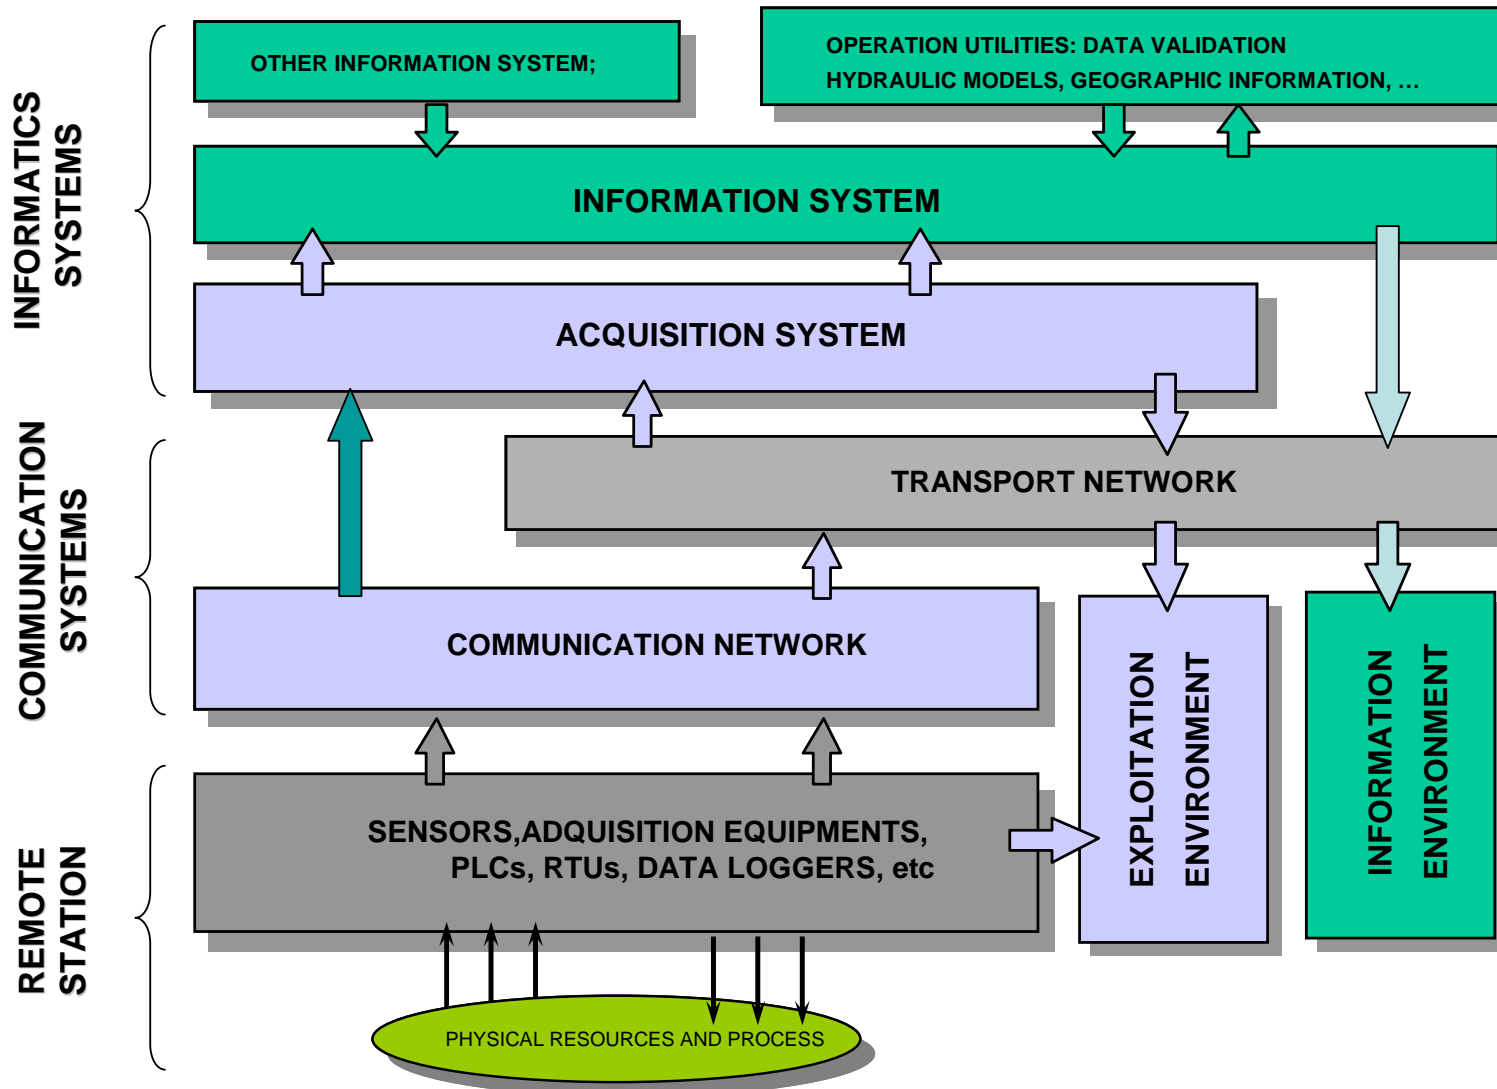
INFORMATICS SYSTEMS

OTHER INFORMATION SYSTEM;

OPERATION UTILITIES: DATA VALIDATION
HYDRAULIC MODELS, GEOGRAPHIC INFORMATION, …

INFORMATION SYSTEM

ACQUISITION SYSTEM

COMMUNICATION SYSTEMS

TRANSPORT NETWORK

COMMUNICATION NETWORK

EXPLOITATION ENVIRONMENT

INFORMATION ENVIRONMENT

REMOTE STATION

SENSORS,ADQUISITION EQUIPMENTS, PLCs, RTUs, DATA LOGGERS, etc

PHYSICAL RESOURCES AND PROCESS